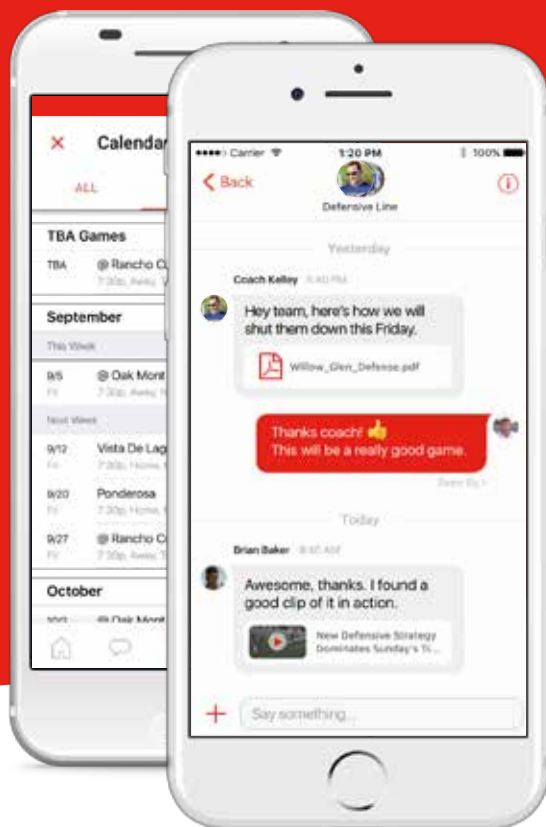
×
Calendar
ALL

TBA Games
TBA @ Rancho C
7:30p, Away

September
This Week
9/5 Fri @ Oak Mont
7:30p, Away
Next Week
9/12 Fri Vista De Lag
7:30p, Home
9/20 Fri Ponderosa
7:30p, Home
9/27 Fri @ Rancho C
7:30p, Away

October
10/3 @ Oak Mont

••••○ Carrier 1:20 PM 100%
< Back
Defensive Line
Yesterday
Coach Kelley 5:40 PM
Hey team, here's how we will shut them down this Friday.
Willow_Glen_Defense.pdf
Thanks coach! 👍
This will be a really good game.
Seen By
Today
Brian Baker 8:40 AM
Awesome, thanks. I found a good clip of it in action.
New Defensive Strategy Dominates Sunday's Ti...
+ Say something...